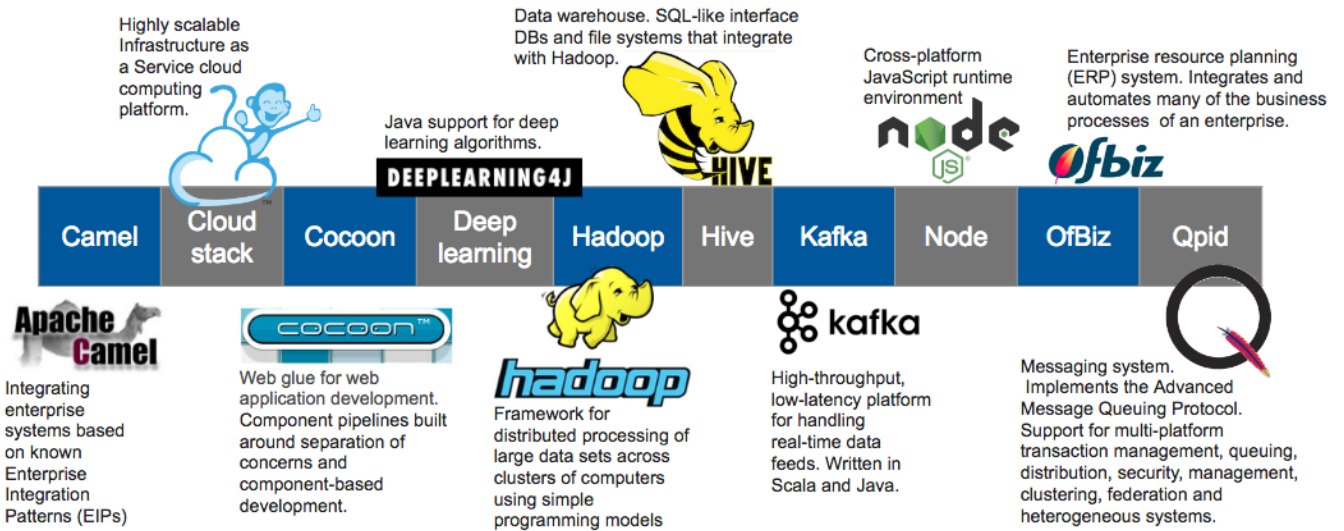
Highly scalable Infrastructure as a Service cloud computing platform.

Java support for deep learning algorithms.

DEEPLEARNING4J

Data warehouse. SQL-like interface DBs and file systems that integrate with Hadoop.

HIVE

Cross-platform JavaScript runtime environment

node JS

Enterprise resource planning (ERP) system. Integrates and automates many of the business processes of an enterprise.

Ofbiz

| Camel | Cloud stack | Cocoon | Deep learning | Hadoop | Hive | Kafka | Node | OfBiz | Qpid |
|---|---|---|---|---|---|---|---|---|---|

Apache Camel

Integrating enterprise systems based on known Enterprise Integration Patterns (EIPs)

COCOON™

Web glue for web application development. Component pipelines built around separation of concerns and component-based development.

hadoop

Framework for distributed processing of large data sets across clusters of computers using simple programming models

kafka

High-throughput, low-latency platform for handling real-time data feeds. Written in Scala and Java.

Messaging system. Implements the Advanced Message Queuing Protocol. Support for multi-platform transaction management, queuing, distribution, security, management, clustering, federation and heterogeneous systems.